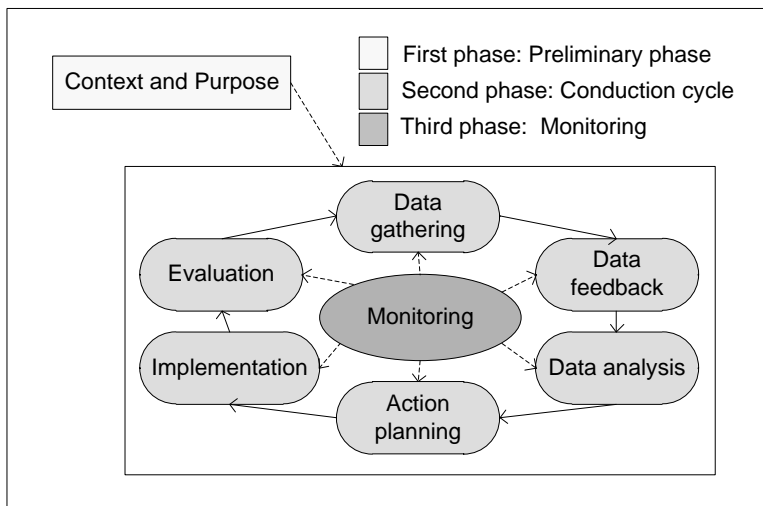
First phase: Preliminary phase
Second phase: Conduction cycle
Third phase: Monitoring

Context and Purpose

Data gathering

Data feedback

Data analysis

Action planning

Implementation

Evaluation

Monitoring